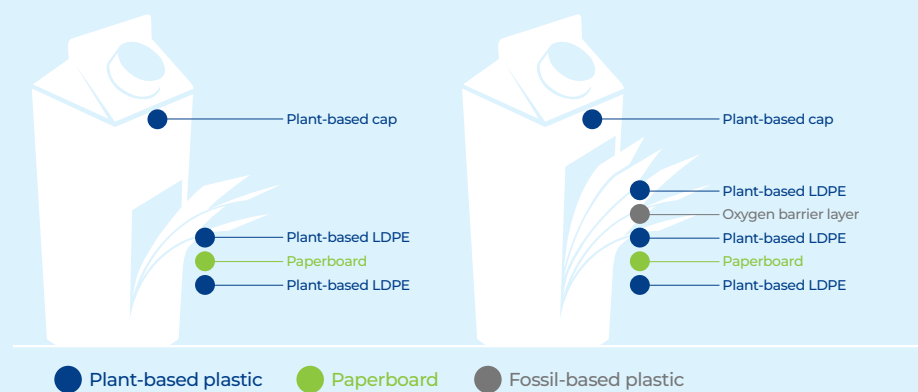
Plant-based cap

Plant-based LDPE
Paperboard
Plant-based LDPE

Plant-based cap

Plant-based LDPE
Oxygen barrier layer
Plant-based LDPE
Paperboard
Plant-based LDPE

Plant-based plastic Paperboard Fossil-based plastic